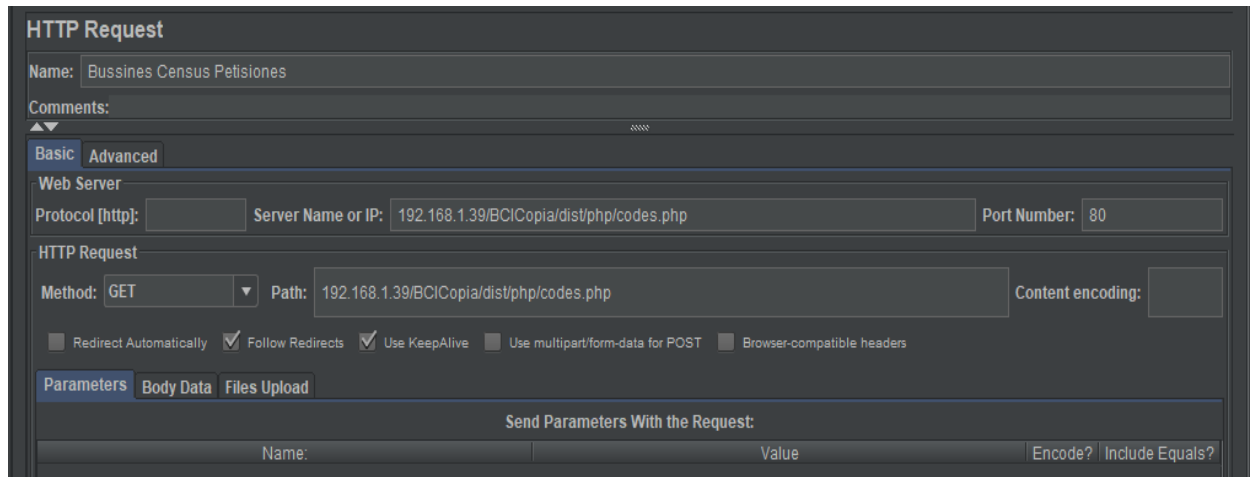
HTTP Request

Name: Bussines Census Petisiones

Comments:

Basic Advanced

Web Server

Protocol [http]: Server Name or IP: 192.168.1.39/BCICopia/dist/php/codes.php Port Number: 80

HTTP Request

Method: GET Path: 192.168.1.39/BCICopia/dist/php/codes.php Content encoding:

Redirect Automatically Follow Redirects Use KeepAlive Use multipart/form-data for POST Browser-compatible headers

Parameters Body Data Files Upload

Send Parameters With the Request:

| Name: | Value | Encode? | Include Equals? |
|---|---|---|---|